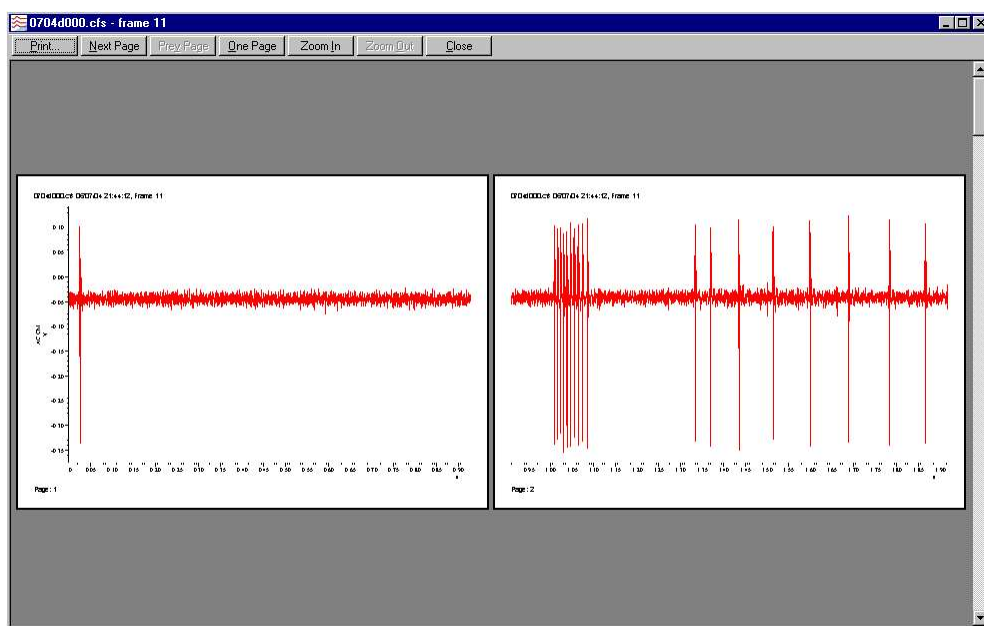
0704d000.cfs - frame 11

Print... Next Page Prev Page One Page Zoom In Zoom Out Close

0704d000.cfs 07/07/04 21:44:12, Frame 11

0.10
0.05
0.00
-0.05
-0.10
-0.15
-0.20
-0.25
-0.30
-0.35

AC Ch1
V

0 0.05 0.10 0.15 0.20 0.25 0.30 0.35 0.40 0.45 0.50 0.55 0.60 0.65 0.70 0.75 0.80 0.85 0.90
s

Page : 1

0704d000.cfs 07/07/04 21:44:12, Frame 11

0.95 1.00 1.05 1.10 1.15 1.20 1.25 1.30 1.35 1.40 1.45 1.50 1.55 1.60 1.65 1.70 1.75 1.80 1.85 1.90
s

Page : 2